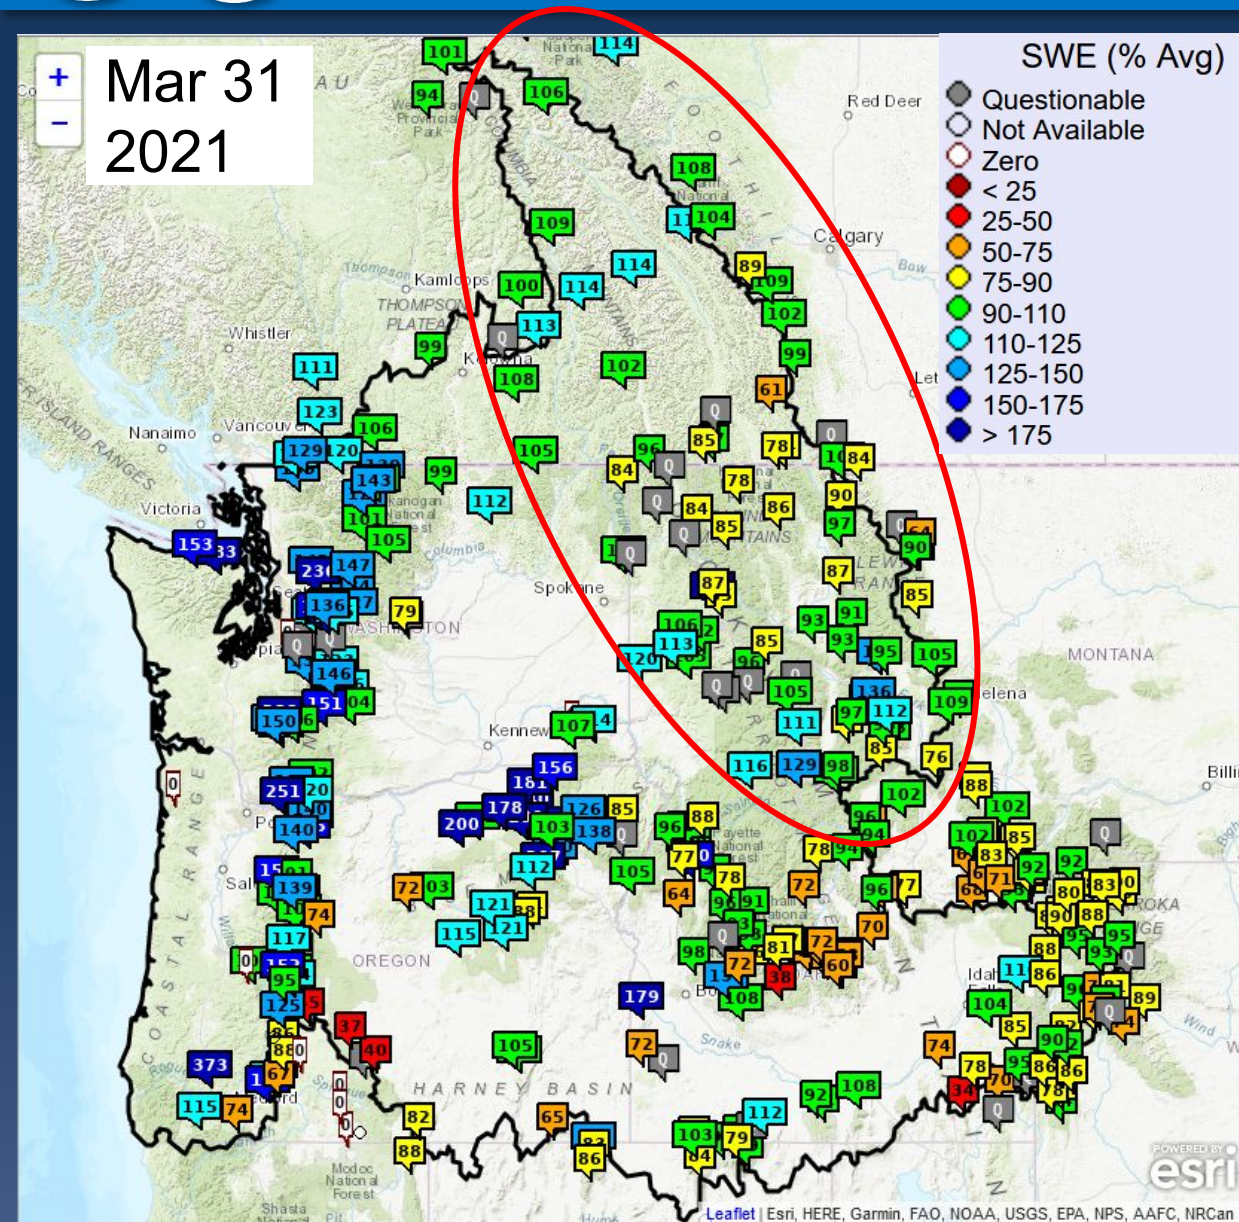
+
−
Mar 31
2021

SWE (% Avg)
Questionable
Not Available
Zero
< 25
25-50
50-75
75-90
90-110
110-125
125-150
150-175
> 175

Red Deer
Calgary
Kamloops
THOMPSON PLATEAU
Whistler
Kelowna
Nanaimo
Vancouver
Victoria
Spokane
WASHINGTON
Kennewick
MONTANA
Helena
OREGON
HARNEY BASIN
Snake
Idaho Falls
Billi
Modoc National Forest
Shasta

101 94 106 114 108 104 109 114 100 114 113 99 108 102 89 109 102 99 61 111 123 106 129 120 99 105 96 85 78 84 84 143 112 78 84 86 90 85 97 153 105 90 87 85 231 147 136 79 106 93 91 113 120 93 95 105 85 146 151 04 105 136 109 150 111 97 112 107 85 76 116 129 98 102 251 20 156 140 178 126 85 96 88 200 103 138 88 102 102 85 78 83 92 92 139 72 03 112 105 77 78 72 96 77 80 83 74 64 71 121 91 88 117 115 121 70 88 95 98 72 81 72 86 95 60 38 86 179 108 104 89 37 40 105 72 85 90 74 373 88 78 95 86 86 115 74 82 65 92 108 34 70 112 88 103 79 86 200 84

Leaflet | Esri, HERE, Garmin, FAO, NOAA, USGS, EPA, NPS, AAFC, NRCan
POWERED BY esri